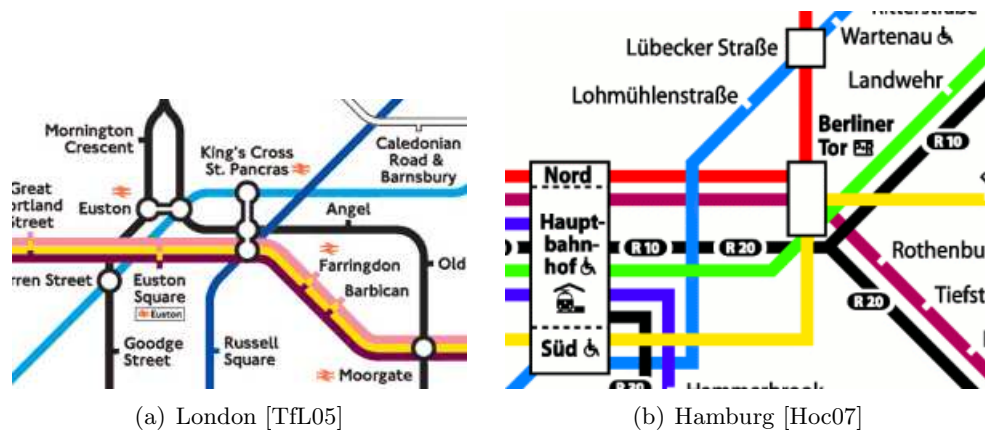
Mornington Crescent

King's Cross St. Pancras

Caledonian Road & Barnsbury

Great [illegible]ortland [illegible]treet

Euston

Angel

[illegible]rren Street

Euston Square

Euston

Farringdon

Old

Barbican

Goodge Street

Russell Square

Moorgate

(a) London [TfL05]

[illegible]

Lübecker Straße

Wartenau

Landwehr

Lohmühlenstraße

Berliner Tor

R 10

Nord

Haupt-bahn-hof

R 10

R 20

Rothenbu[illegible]

Tiefst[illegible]

R 20

Süd

R 30

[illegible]

(b) Hamburg [Hoc07]